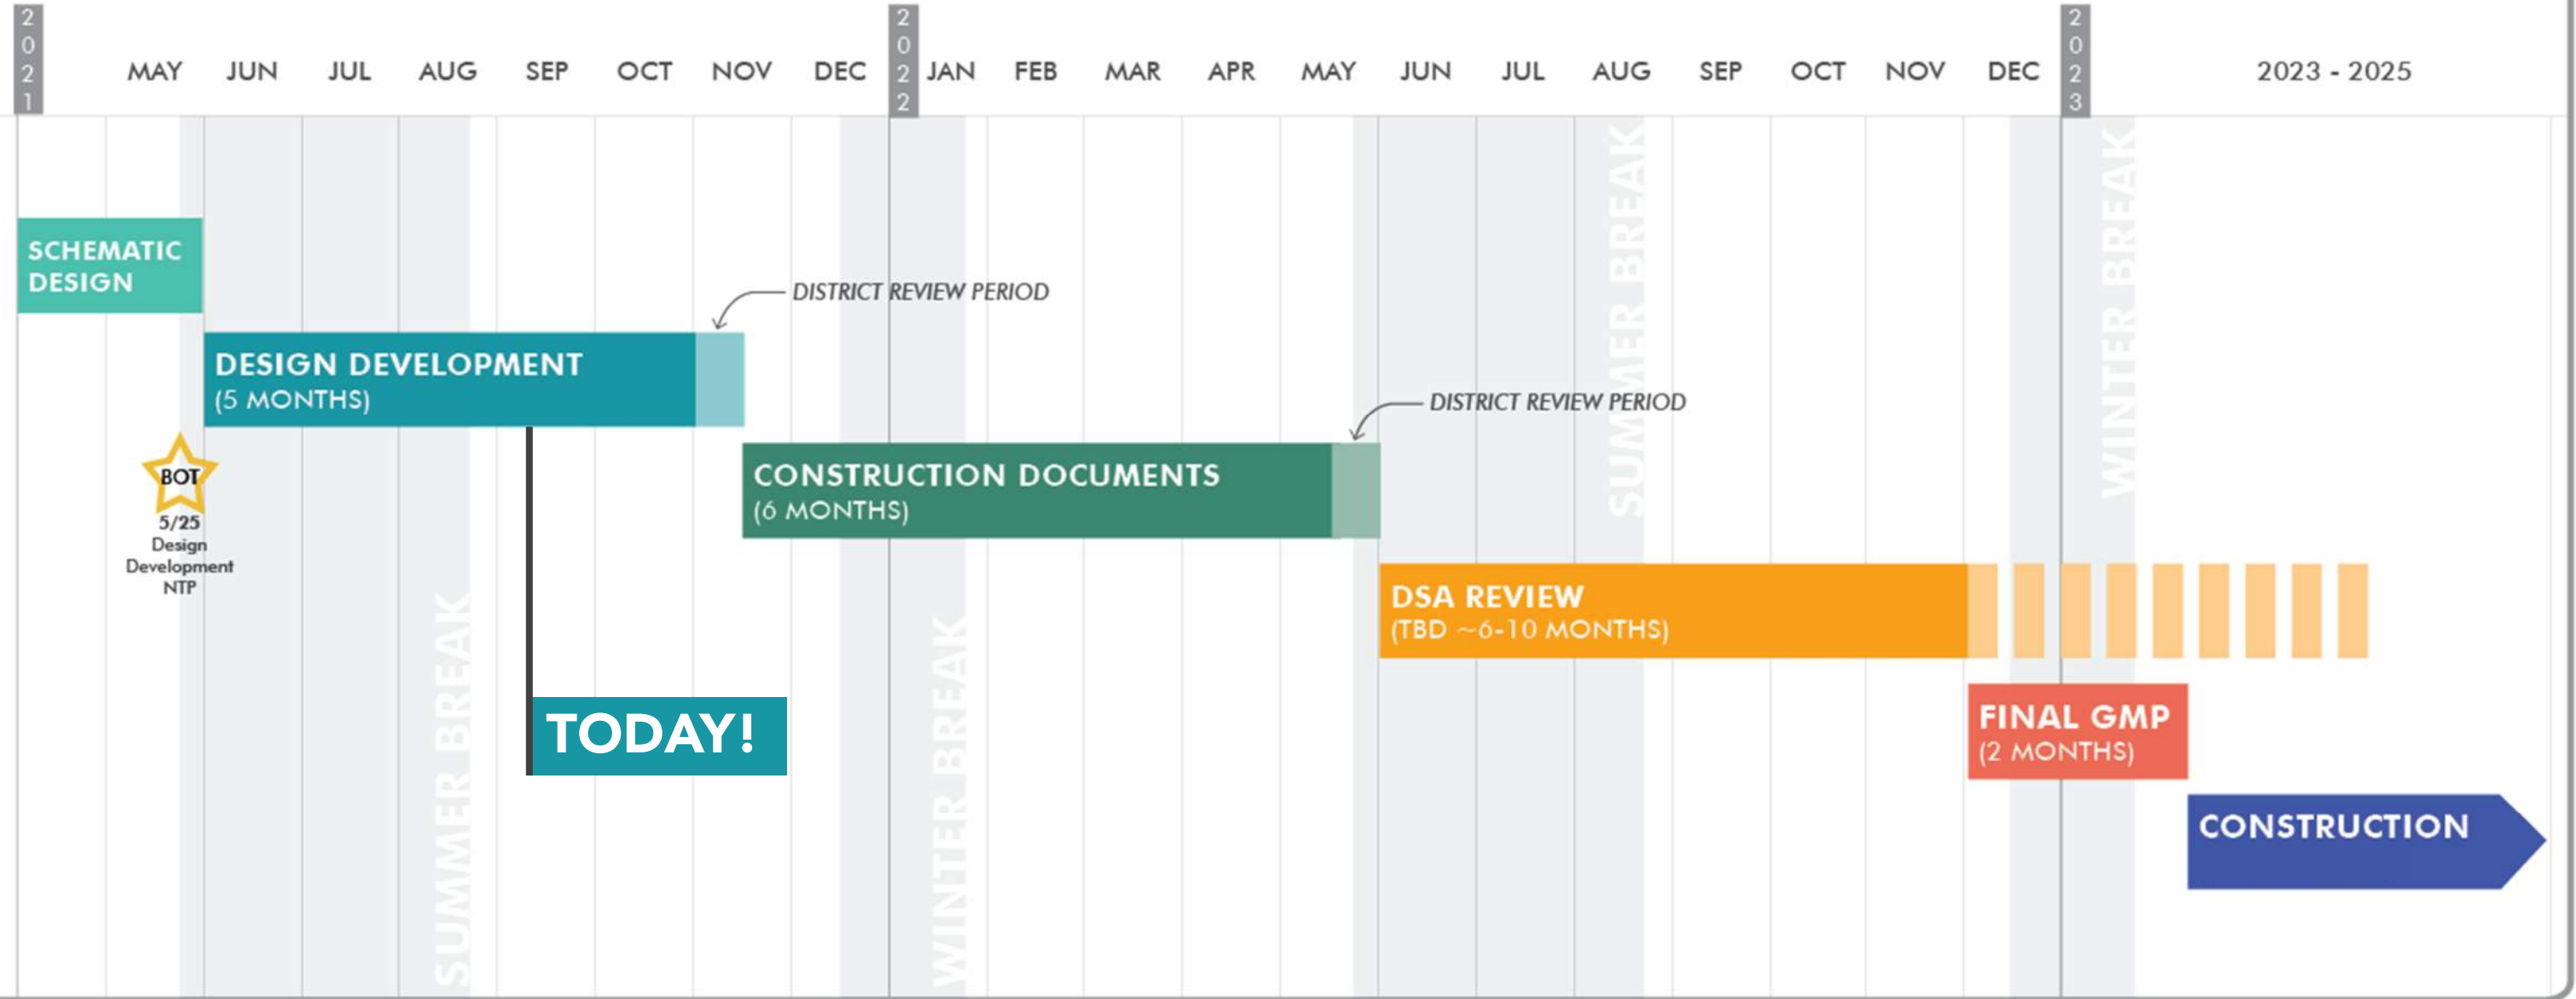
2021 MAY JUN JUL AUG SEP OCT NOV DEC 2022 JAN FEB MAR APR MAY JUN JUL AUG SEP OCT NOV DEC 2023 2023 - 2025

SCHEMATIC DESIGN

DISTRICT REVIEW PERIOD

DESIGN DEVELOPMENT (5 MONTHS)

BOT 5/25 Design Development NTP

DISTRICT REVIEW PERIOD

CONSTRUCTION DOCUMENTS (6 MONTHS)

SUMMER BREAK

WINTER BREAK

SUMMER BREAK

WINTER BREAK

DSA REVIEW (TBD ~6-10 MONTHS)

TODAY!

FINAL GMP (2 MONTHS)

CONSTRUCTION